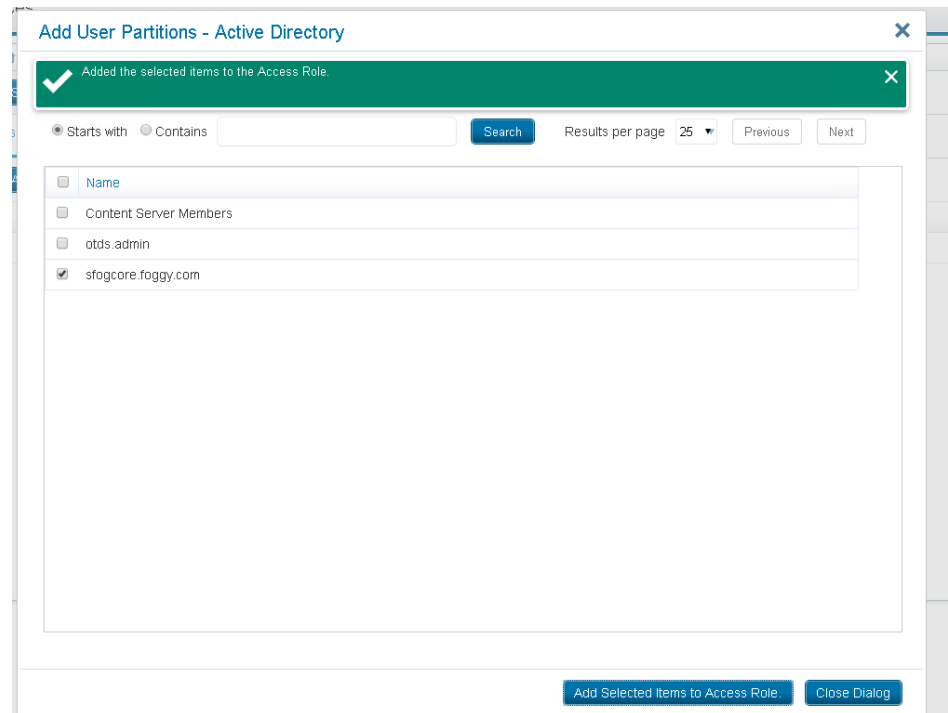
Add User Partitions - Active Directory

Added the selected items to the Access Role.

Starts with Contains Search Results per page 25 Previous Next

| Name |
|---|
| Content Server Members |
| otds.admin |
| sfogcore.foggy.com |

Add Selected Items to Access Role. Close Dialog